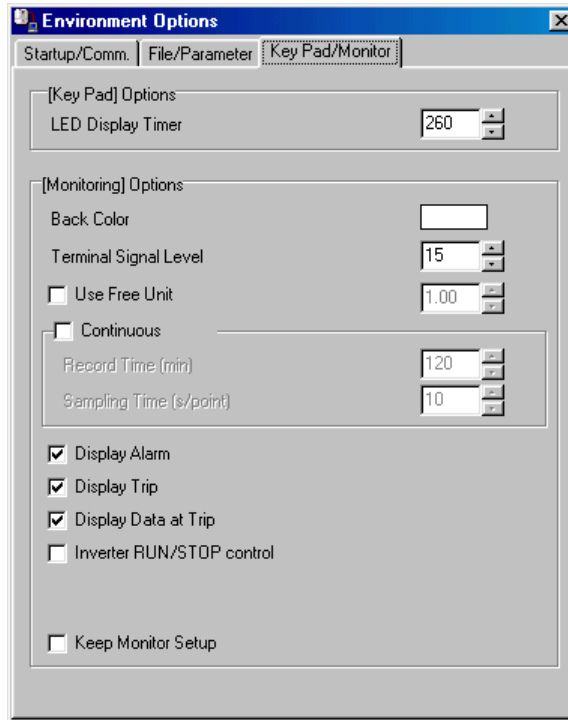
Environment Options

Startup/Comm. | File/Parameter | Key Pad/Monitor

[Key Pad] Options

LED Display Timer 260

[Monitoring] Options

Back Color

Terminal Signal Level 15

Use Free Unit 1.00

Continuous

Record Time (min) 120

Sampling Time (s/point) 10

Display Alarm

Display Trip

Display Data at Trip

Inverter RUN/STOP control

Keep Monitor Setup